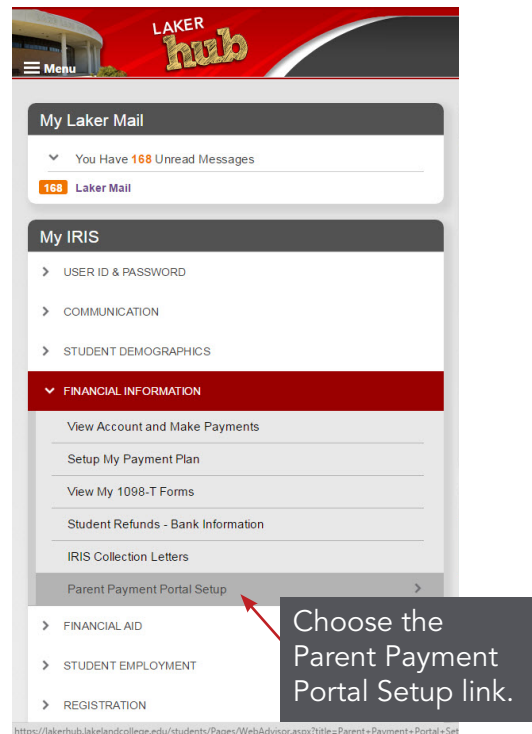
LAKER hub

Menu

My Laker Mail

You Have 168 Unread Messages

168 Laker Mail

My IRIS

USER ID & PASSWORD

COMMUNICATION

STUDENT DEMOGRAPHICS

FINANCIAL INFORMATION

View Account and Make Payments

Setup My Payment Plan

View My 1098-T Forms

Student Refunds - Bank Information

IRIS Collection Letters

Parent Payment Portal Setup

FINANCIAL AID

STUDENT EMPLOYMENT

REGISTRATION

Choose the Parent Payment Portal Setup link.

https://lakerhub.lakelandcollege.edu/students/Pages/WebAdvisor.aspx?title=Parent+Payment+Portal+Set